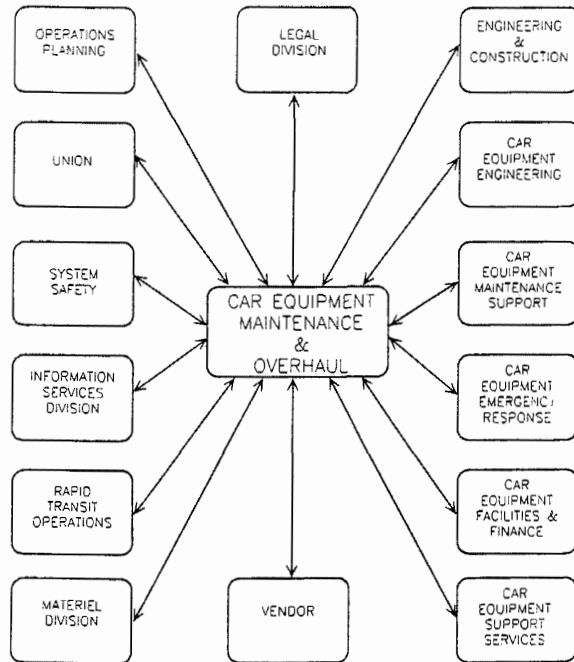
OPERATIONS PLANNING

LEGAL DIVISION

ENGINEERING & CONSTRUCTION

UNION

CAR EQUIPMENT ENGINEERING

SYSTEM SAFETY

CAR EQUIPMENT MAINTENANCE & OVERHAUL

CAR EQUIPMENT MAINTENANCE SUPPORT

INFORMATION SERVICES DIVISION

CAR EQUIPMENT EMERGENCY RESPONSE

RAPID TRANSIT OPERATIONS

CAR EQUIPMENT FACILITIES & FINANCE

MATERIEL DIVISION

VENDOR

CAR EQUIPMENT SUPPORT SERVICES